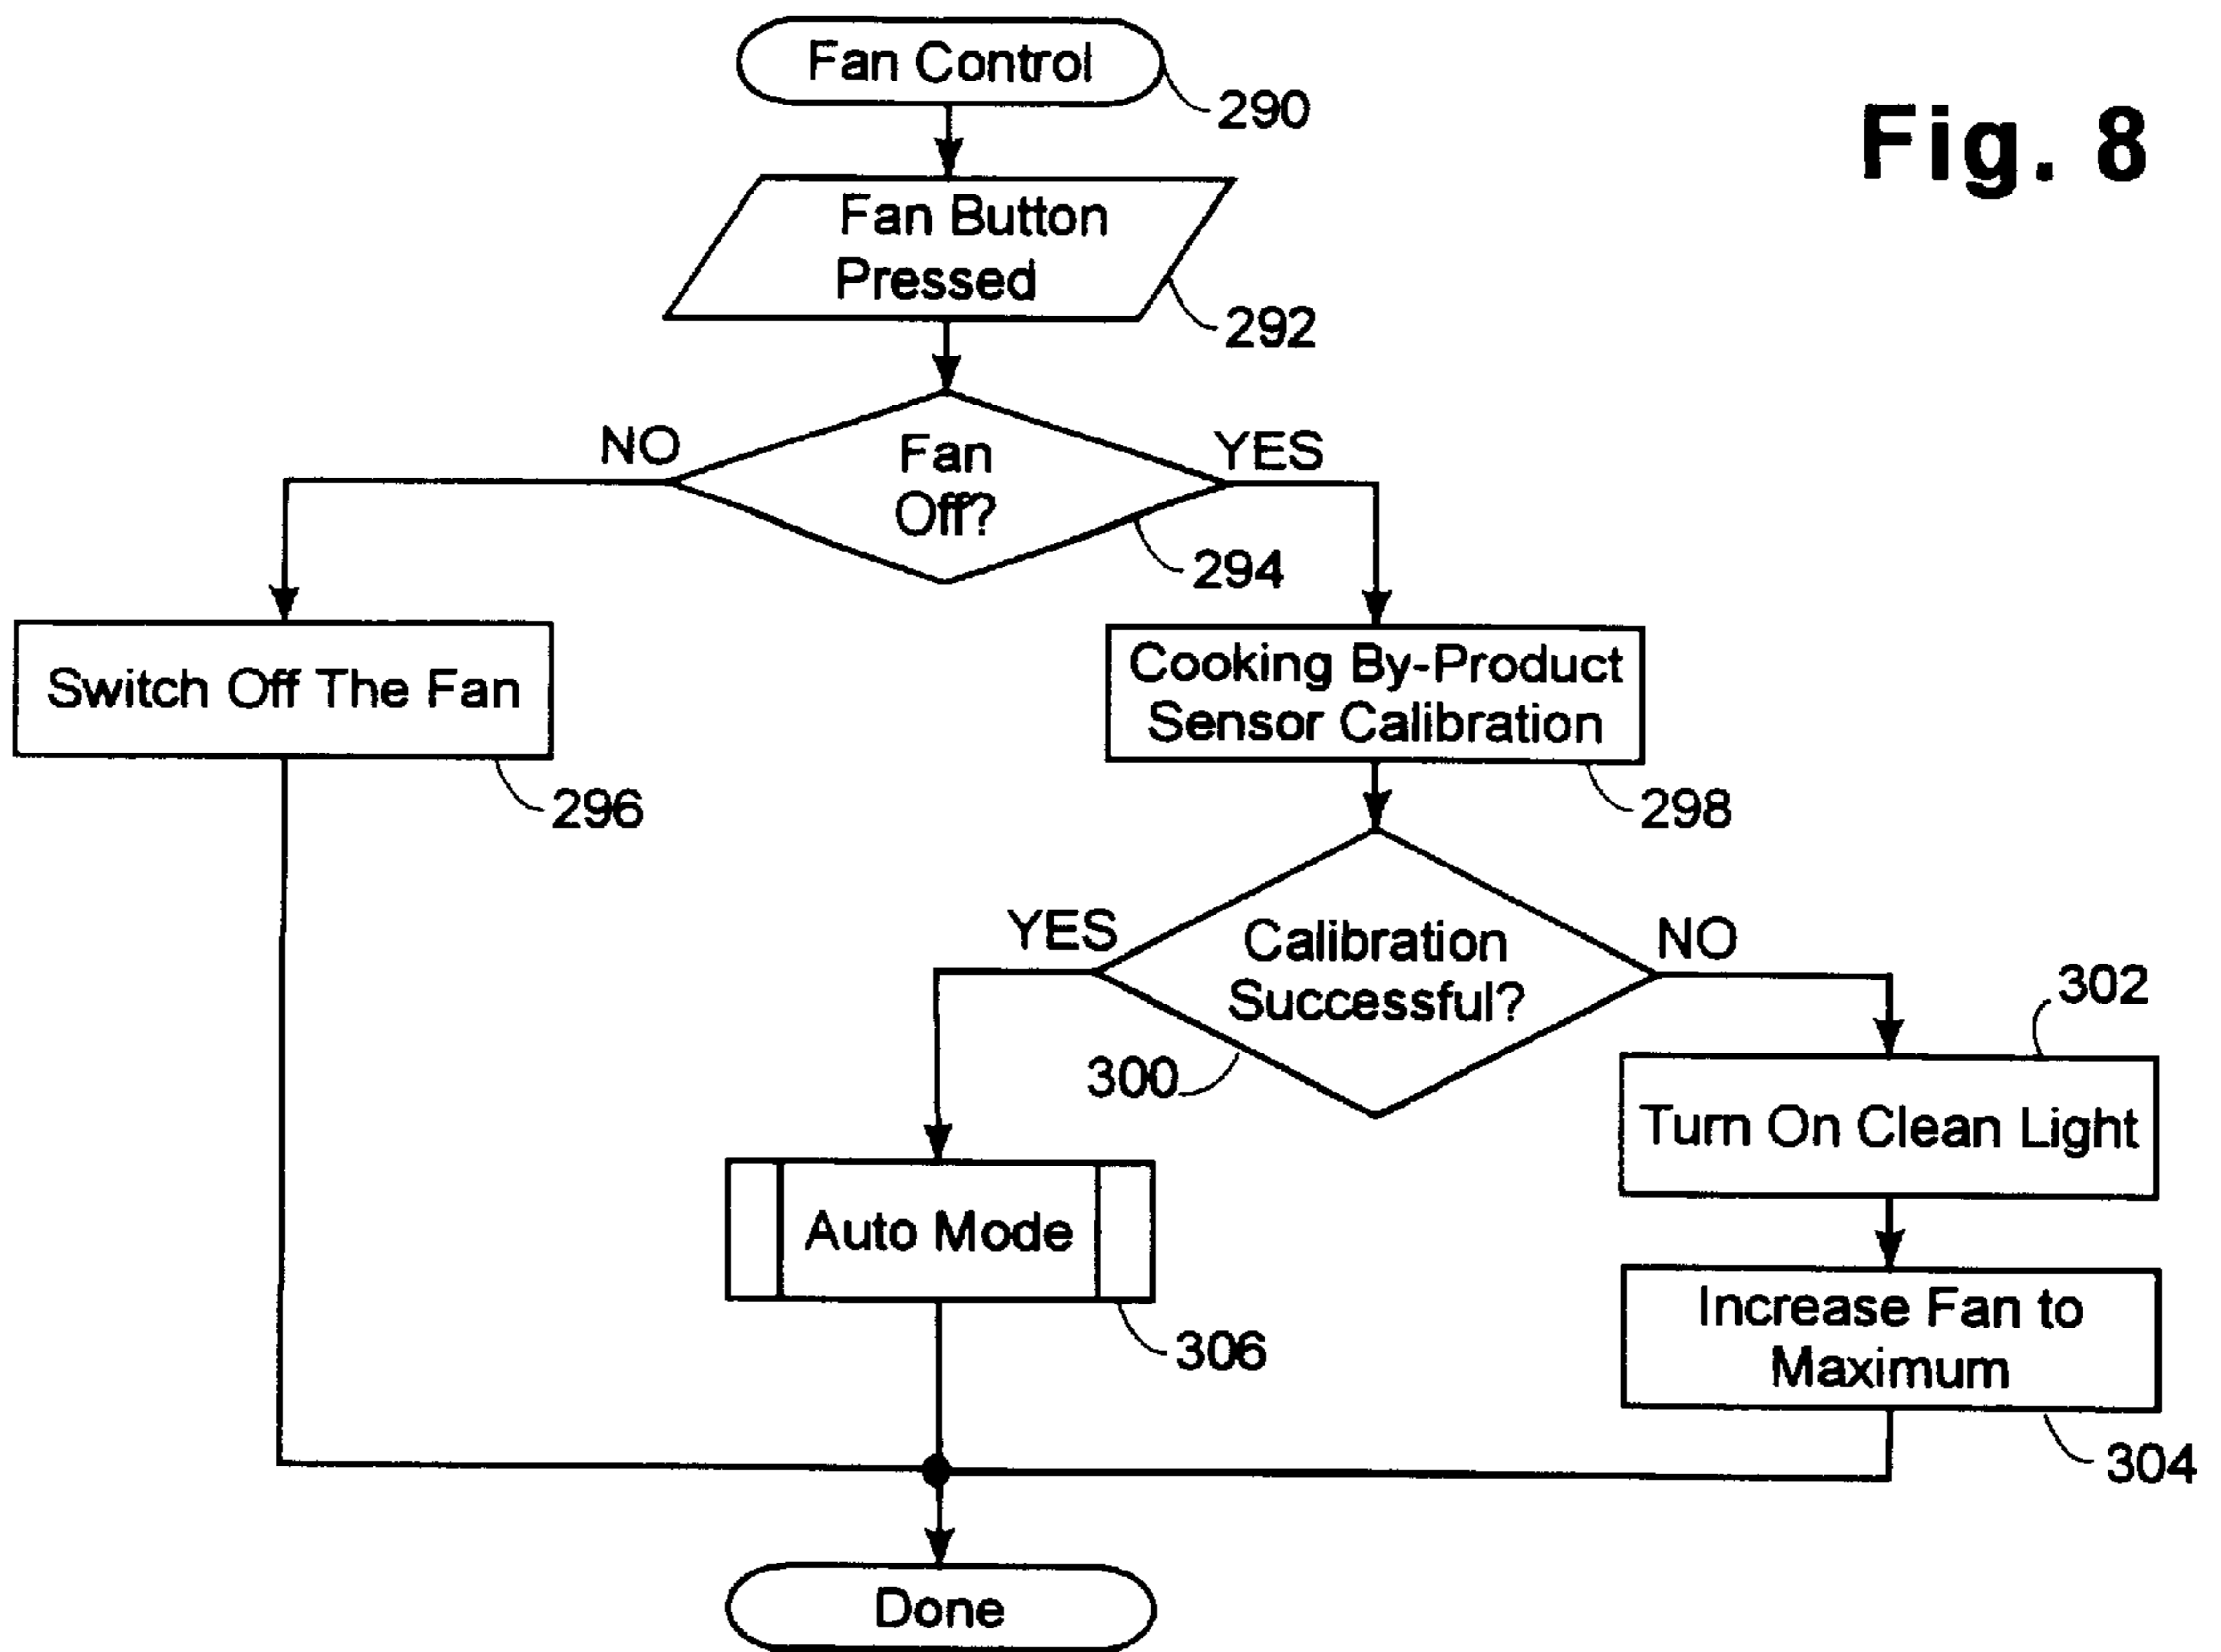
Fan Control
290

Fig. 8

Fan Button Pressed
292

NO
Fan Off?
YES
294

Switch Off The Fan
296

Cooking By-Product Sensor Calibration
298

YES
Calibration Successful?
NO
300

302
Turn On Clean Light

Auto Mode
306

Increase Fan to Maximum
304

Done